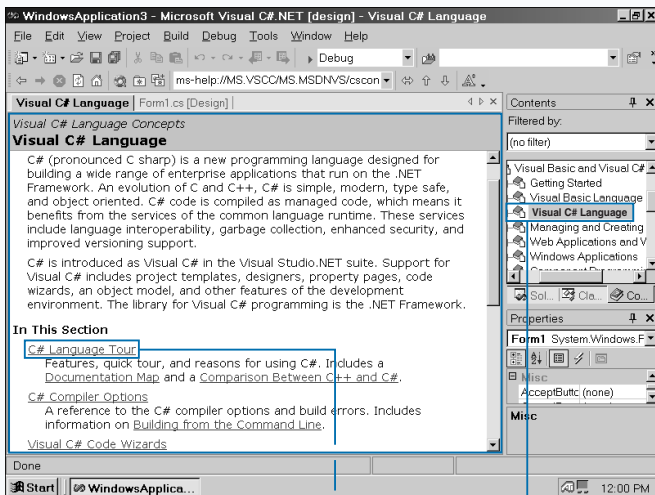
WindowsApplication3 - Microsoft Visual C#.NET [design] - Visual C# Language

File Edit View Project Build Debug Tools Window Help

Debug

ms-help://MS.VSCC/MS.MSDNVS/cscon

Visual C# Language | Form1.cs [Design]

Visual C# Language Concepts

Visual C# Language

C# (pronounced C sharp) is a new programming language designed for building a wide range of enterprise applications that run on the .NET Framework. An evolution of C and C++, C# is simple, modern, type safe, and object oriented. C# code is compiled as managed code, which means it benefits from the services of the common language runtime. These services include language interoperability, garbage collection, enhanced security, and improved versioning support.

C# is introduced as Visual C# in the Visual Studio.NET suite. Support for Visual C# includes project templates, designers, property pages, code wizards, an object model, and other features of the development environment. The library for Visual C# programming is the .NET Framework.

In This Section

C# Language Tour
Features, quick tour, and reasons for using C#. Includes a Documentation Map and a Comparison Between C++ and C#.

C# Compiler Options
A reference to the C# compiler options and build errors. Includes information on Building from the Command Line.

Visual C# Code Wizards

Contents

Filtered by:

(no filter)

Visual Basic and Visual C#
Getting Started
Visual Basic Language
Visual C# Language
Managing and Creating
Web Applications and V
Windows Applications
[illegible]

Sol... Cla... Co...

Properties

Form1 System.Windows.F

Misc
AcceptButtc (none)

Misc

Done

Start | WindowsApplica...

12:00 PM